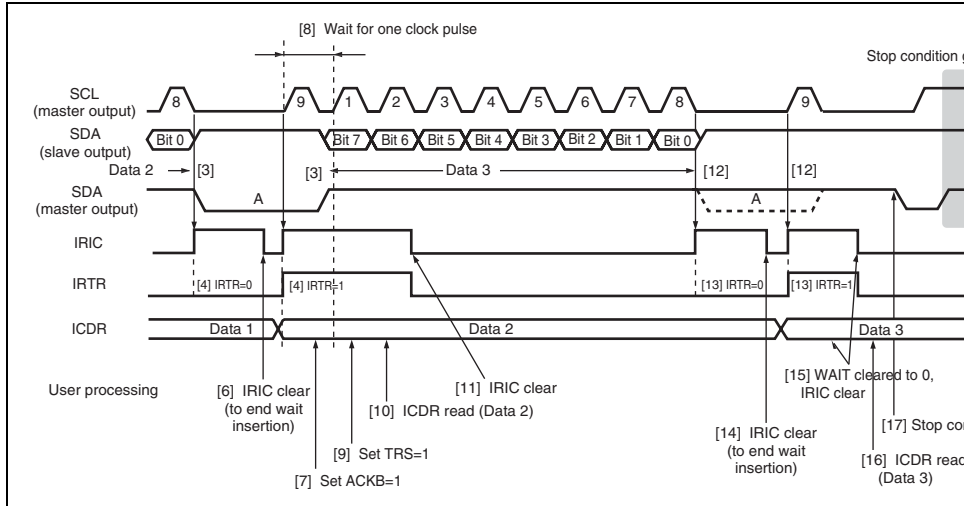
[8] Wait for one clock pulse

Stop condition g

SCL
(master output)

8
9
1
2
3
4
5
6
7
8
9

SDA
(slave output)

Bit 0
Bit 7
Bit 6
Bit 5
Bit 4
Bit 3
Bit 2
Bit 1
Bit 0

Data 2
[3]
[3]
Data 3
[12]
[12]

SDA
(master output)

A
A

IRIC

IRTR

[4] IRTR=0
[4] IRTR=1
[13] IRTR=0
[13] IRTR=1

ICDR

Data 1
Data 2
Data 3

User processing

[6] IRIC clear (to end wait insertion)

[7] Set ACKB=1

[9] Set TRS=1

[10] ICDR read (Data 2)

[11] IRIC clear

[14] IRIC clear (to end wait insertion)

[15] WAIT cleared to 0, IRIC clear

[16] ICDR read (Data 3)

[17] Stop co